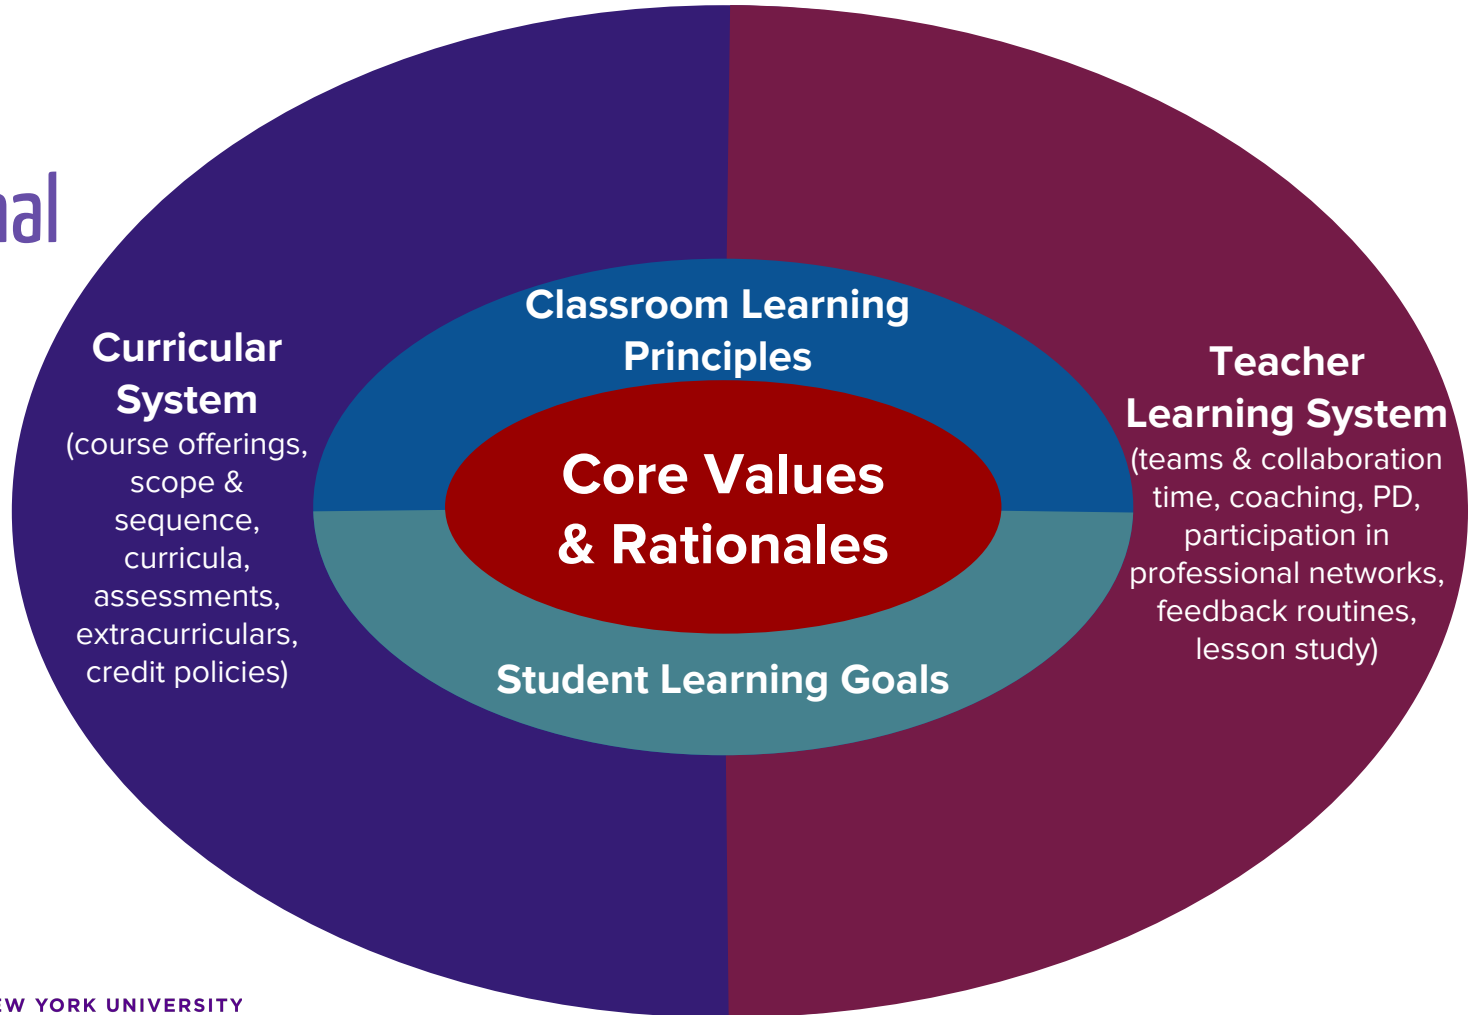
nal

Curricular System
(course offerings, scope & sequence, curricula, assessments, extracurriculars, credit policies)

Classroom Learning Principles

Core Values & Rationales

Student Learning Goals

Teacher Learning System
(teams & collaboration time, coaching, PD, participation in professional networks, feedback routines, lesson study)

EW YORK UNIVERSITY